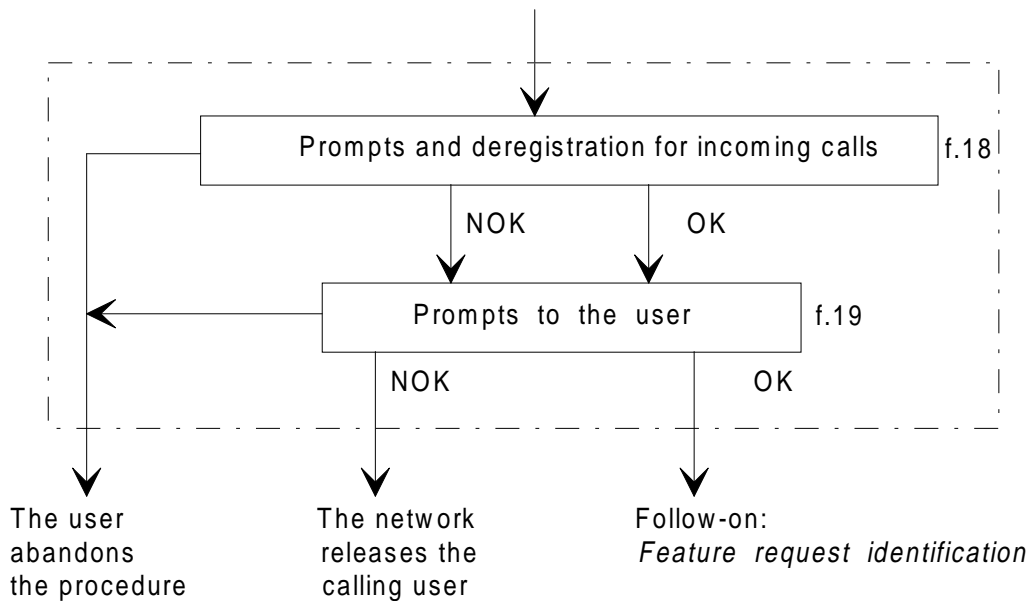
Prompts and deregistration for incoming calls

f.18

NOK

OK

Prompts to the user

f.19

NOK

OK

The user abandons the procedure

The network releases the calling user

Follow-on:
*Feature request identification*